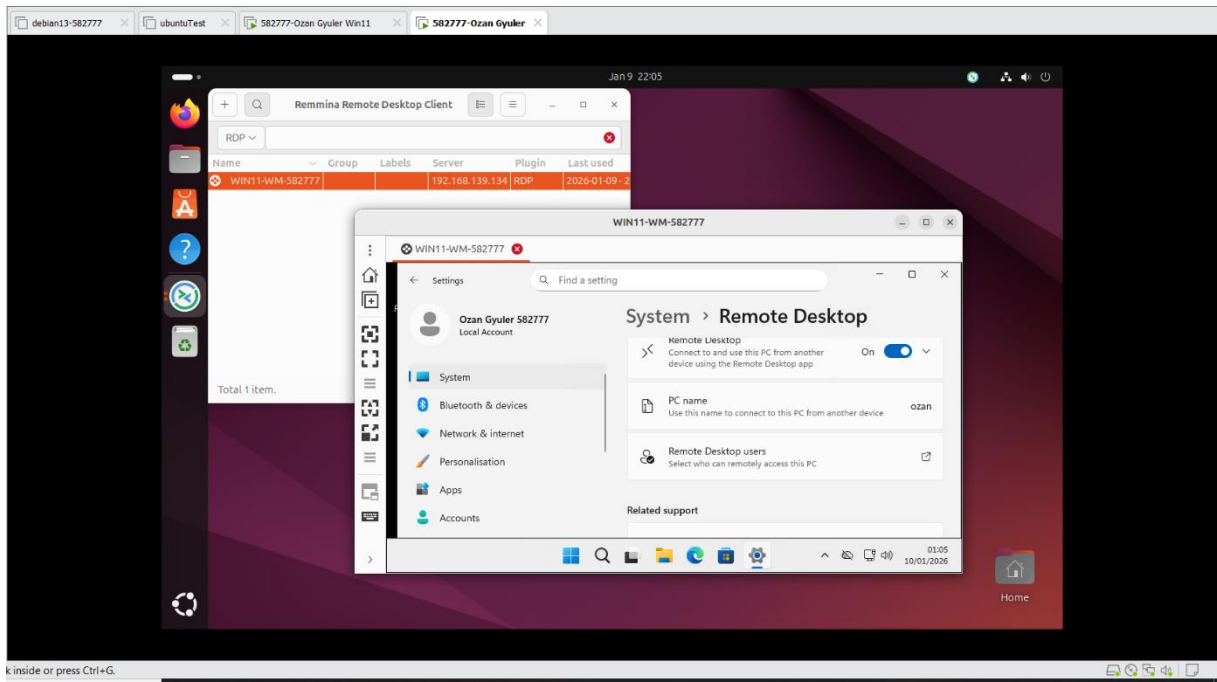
debian13-582777 | ubuntuTest | 582777-Ozan Gyuler Win11 | 582777-Ozan Gyuler

Jan 9 22:05

Remmina Remote Desktop Client

RDP

| Name | Group | Labels | Server | Plugin | Last used |
|---|---|---|---|---|---|
| WIN11-WM-582777 | | | 192.168.139.134 | RDP | 2026-01-09 - 2 |

Total 1 item.

WIN11-WM-582777

WIN11-WM-582777

Settings

Find a setting

Ozan Gyuler 582777
Local Account

System
Bluetooth & devices
Network & internet
Personalisation
Apps
Accounts

System › Remote Desktop

Remote Desktop
Connect to and use this PC from another device using the Remote Desktop app
On

PC name
Use this name to connect to this PC from another device
ozan

Remote Desktop users
Select who can remotely access this PC

Related support

01:05
10/01/2026

Home

k inside or press Ctrl+G.